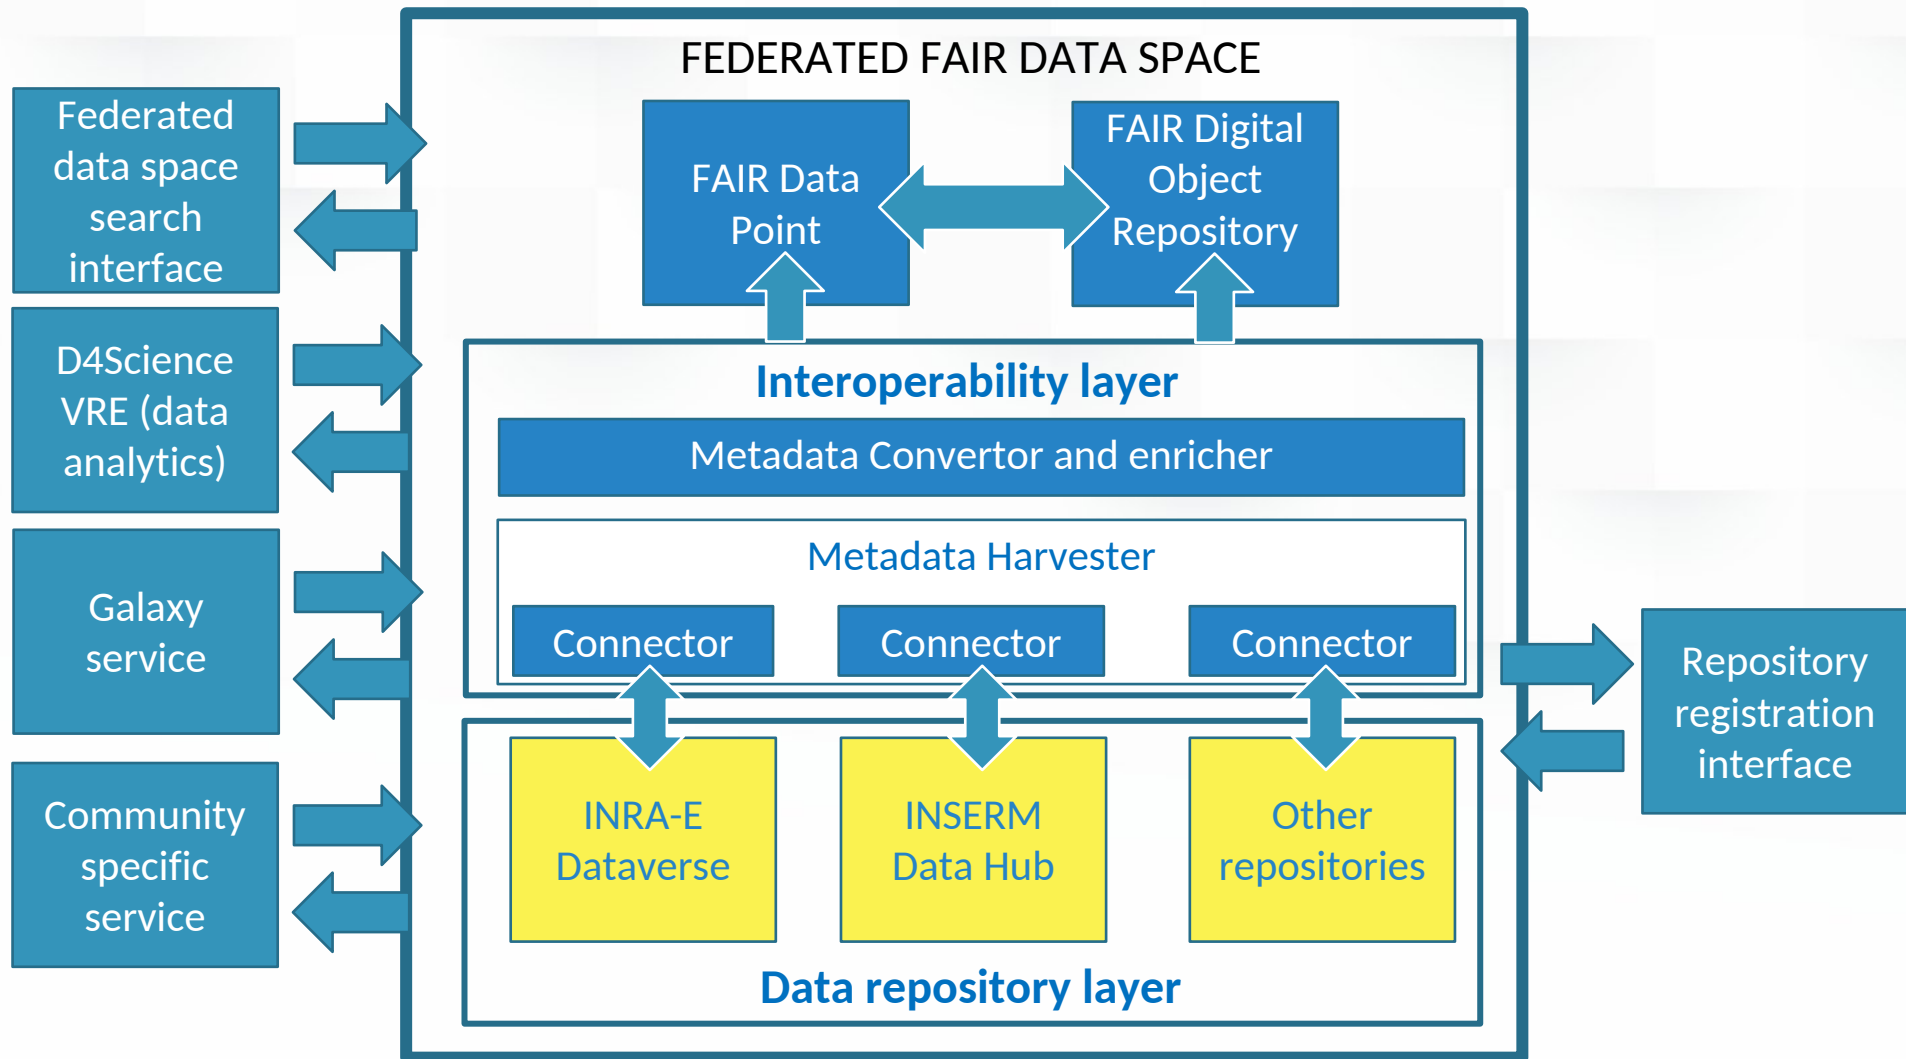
Federated data space search interface

D4Science VRE (data analytics)

Galaxy service

Community specific service

FEDERATED FAIR DATA SPACE

FAIR Data Point

FAIR Digital Object Repository

Interoperability layer

Metadata Convertor and enricher

Metadata Harvester

Connector

Connector

Connector

INRA-E Dataverse

INSERM Data Hub

Other repositories

Data repository layer

Repository registration interface